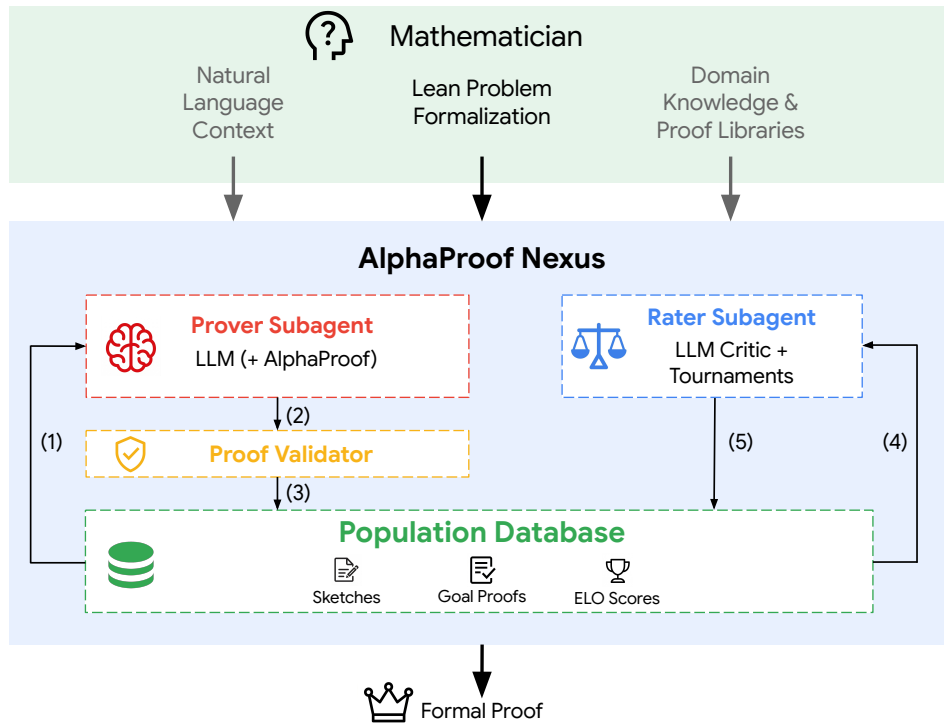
Mathematician

Natural Language Context

Lean Problem Formalization

Domain Knowledge & Proof Libraries

AlphaProof Nexus

Prover Subagent
LLM (+ AlphaProof)

Rater Subagent
LLM Critic + Tournaments

(2)

Proof Validator

(3)

(1)

(5)

(4)

Population Database

Sketches

Goal Proofs

ELO Scores

Formal Proof